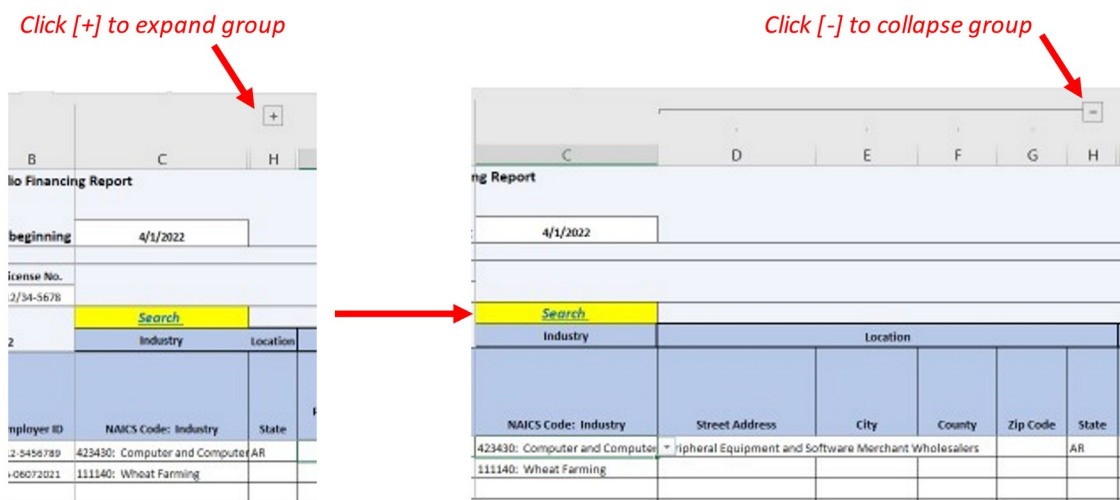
Click [+] to expand group

Click [-] to collapse group

+

B C H

lio Financing Report

beginning 4/1/2022

icense No.

2/34-5678

Search

2 Industry Location

mployer ID NAICS Code: Industry State

2-5456789 423430: Computer and Computer AR

-06072021 111140: Wheat Farming

−

C D E F G H

ng Report

4/1/2022

Search

| Industry | Location | | | | |
|---|---|---|---|---|---|
| NAICS Code: Industry | Street Address | City | County | Zip Code | State |
| 423430: Computer and Computer Peripheral Equipment and Software Merchant Wholesalers | | | | | AR |
| 111140: Wheat Farming | | | | | |